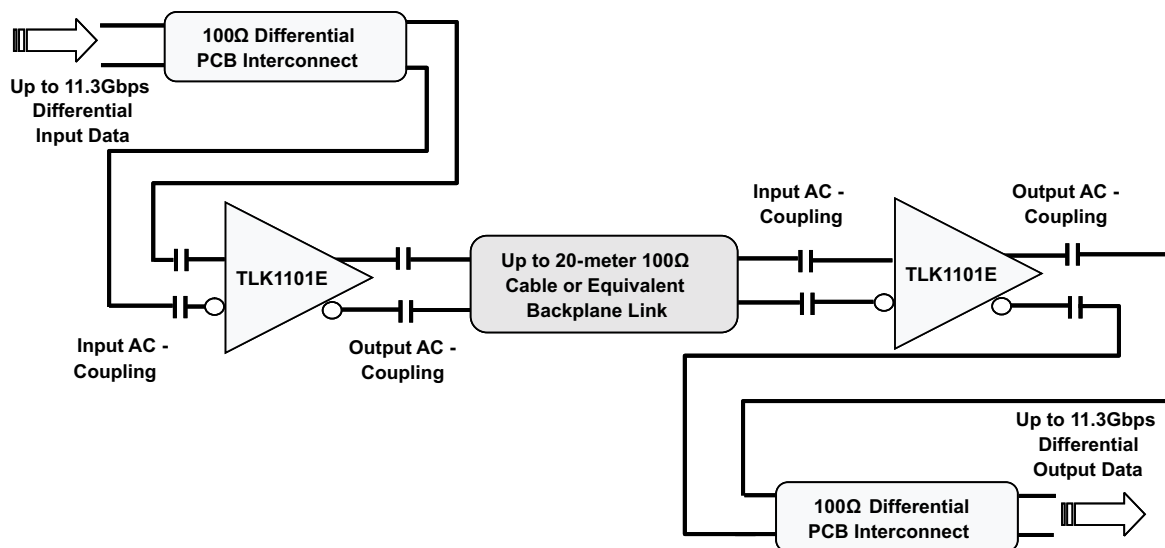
100Ω Differential PCB Interconnect

Up to 11.3Gbps Differential Input Data

TLK1101E

Input AC - Coupling

Output AC - Coupling

Up to 20-meter 100Ω Cable or Equivalent Backplane Link

Input AC - Coupling

TLK1101E

Output AC - Coupling

Up to 11.3Gbps Differential Output Data

100Ω Differential PCB Interconnect